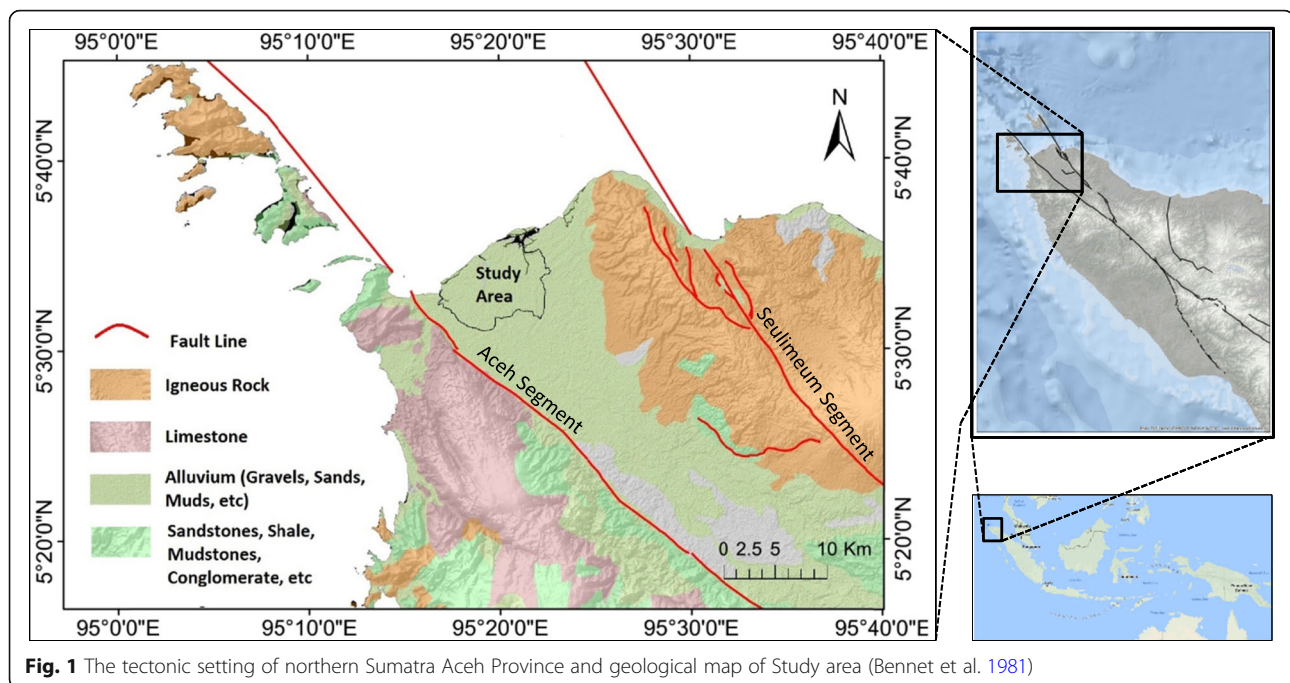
95°0'0"E 95°10'0"E 95°20'0"E 95°30'0"E 95°40'0"E

5°40'0"N 5°30'0"N 5°20'0"N

5°40'0"N 5°30'0"N 5°20'0"N

N

Study Area

Fault Line

Igneous Rock

Limestone

Alluvium (Gravels, Sands, Muds, etc)

Sandstones, Shale, Mudstones, Conglomerate, etc

Aceh Segment

Seulimeum Segment

0 2.5 5 10 Km

95°0'0"E 95°10'0"E 95°20'0"E 95°30'0"E 95°40'0"E

**Fig. 1** The tectonic setting of northern Sumatra Aceh Province and geological map of Study area (Bennet et al. 1981)